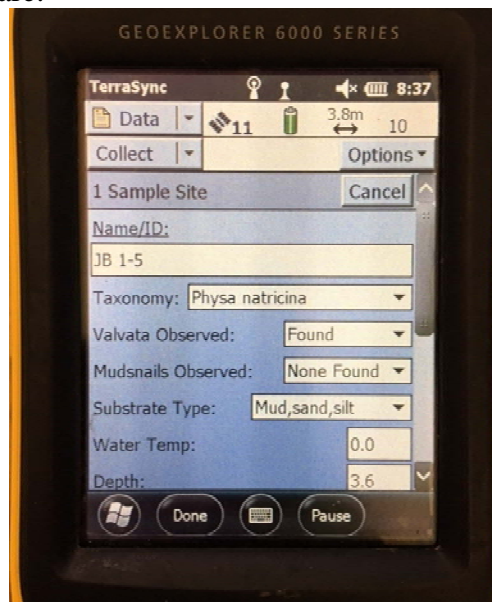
GEOEXPLORER 6000 SERIES

TerraSync 8:37

Data 11 3.8m 10

Collect Options

1 Sample Site Cancel

Name/ID:

JB 1-5

Taxonomy: Physa natricina

Valvata Observed: Found

Mudsnails Observed: None Found

Substrate Type: Mud,sand,silt

Water Temp: 0.0

Depth: 3.6

Done Pause